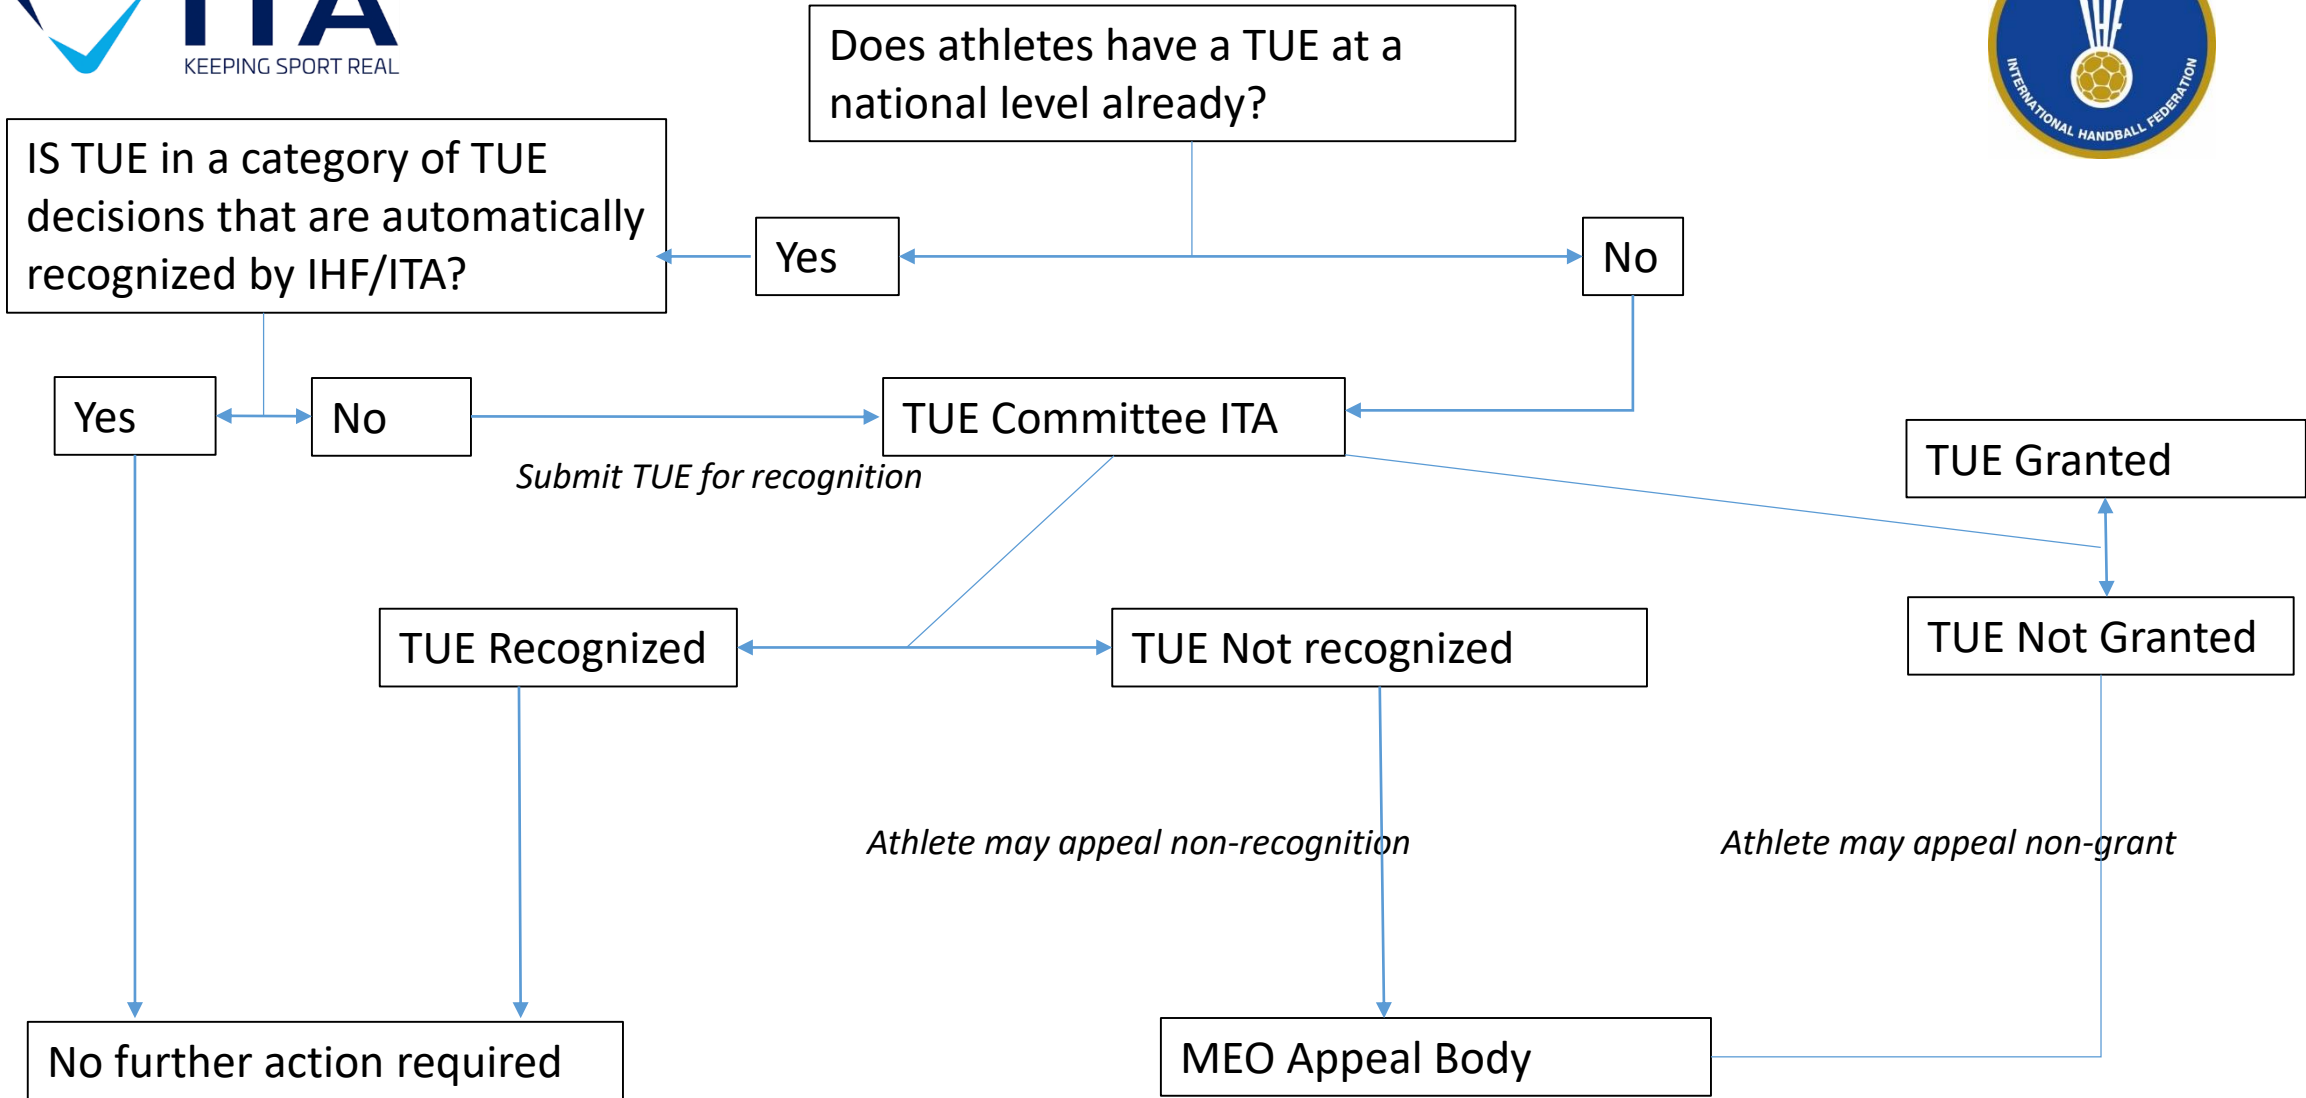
ITA
KEEPING SPORT REAL

Does athletes have a TUE at a national level already?

INTERNATIONAL HANDBALL FEDERATION

IS TUE in a category of TUE decisions that are automatically recognized by IHF/ITA?

Yes

No

Yes

No

TUE Committee ITA

Submit TUE for recognition

TUE Granted

TUE Recognized

TUE Not recognized

TUE Not Granted

Athlete may appeal non-recognition

Athlete may appeal non-grant

No further action required

MEO Appeal Body